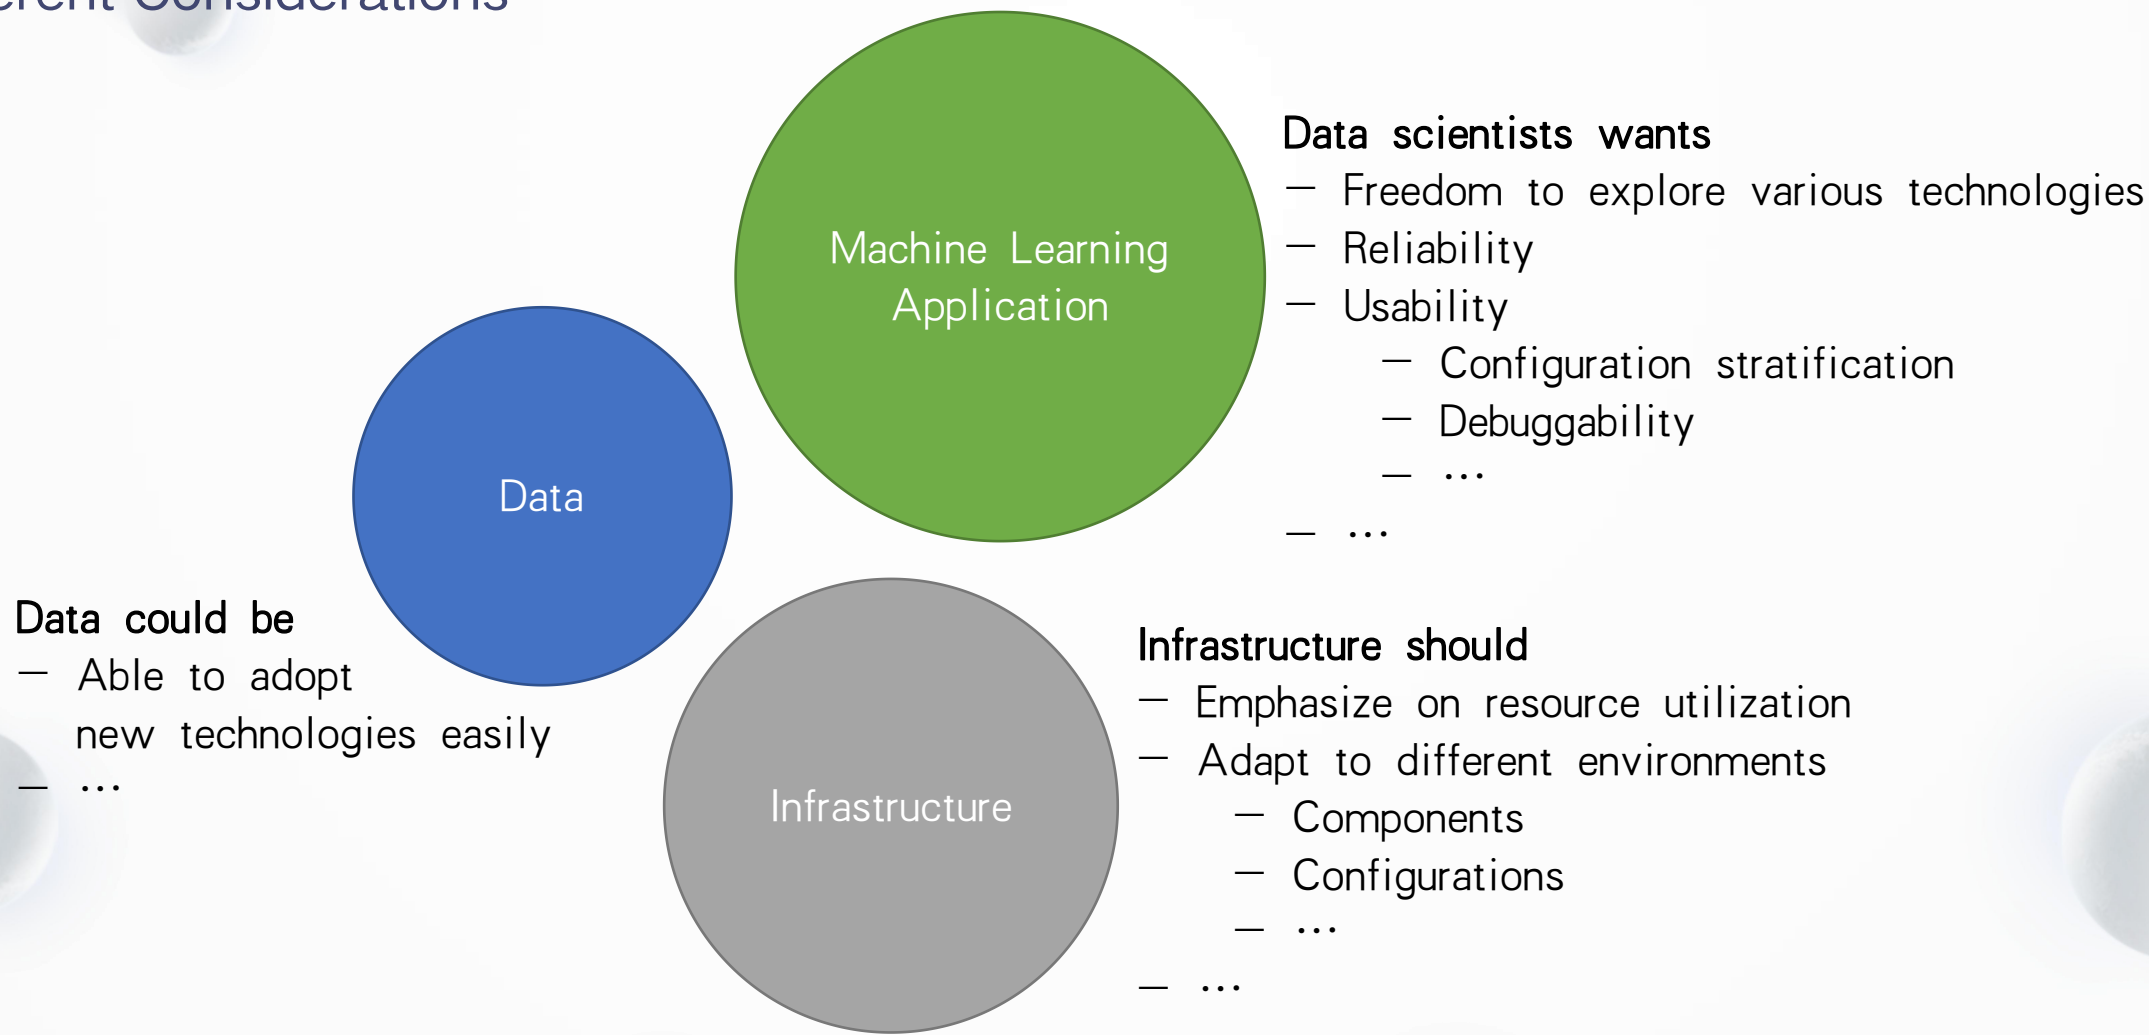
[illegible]erent Considerations

Machine Learning Application

Data scientists wants
— Freedom to explore various technologies
— Reliability
— Usability
— Configuration stratification
— Debuggability
— …
— …

Data

Data could be
— Able to adopt new technologies easily
— …

Infrastructure

Infrastructure should
— Emphasize on resource utilization
— Adapt to different environments
— Components
— Configurations
— …
— …